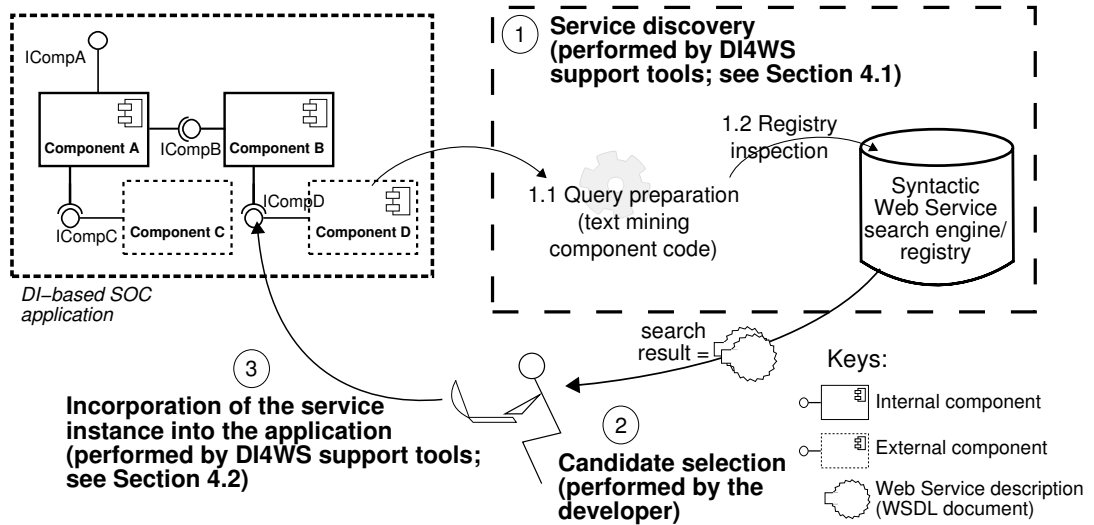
ICompA

Component A

ICompB

Component B

ICompC

Component C

ICompD

Component D

DI–based SOC application

1 Service discovery (performed by DI4WS support tools; see Section 4.1)

1.1 Query preparation (text mining component code)

1.2 Registry inspection

Syntactic Web Service search engine/ registry

search result =

Keys:

Internal component

External component

Web Service description (WSDL document)

3 Incorporation of the service instance into the application (performed by DI4WS support tools; see Section 4.2)

2 Candidate selection (performed by the developer)